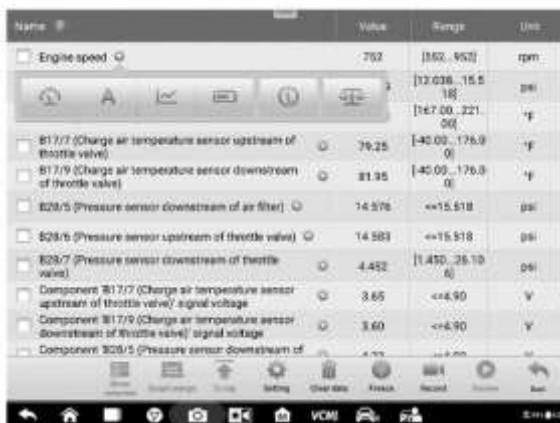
| Name | Value | Range | Unit |
|---|---|---|---|
| Engine speed | 752 | [552...952] | rpm |
| | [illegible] | [12.038...15.518] | psi |
| | | [167.00...221.00] | °F |
| B17/7 (Charge air temperature sensor upstream of throttle valve) | 79.25 | [-40.00...176.00] | °F |
| B17/9 (Charge air temperature sensor downstream of throttle valve) | 81.95 | [-40.00...176.00] | °F |
| B28/5 (Pressure sensor downstream of air filter) | 14.576 | <=15.518 | psi |
| B28/6 (Pressure sensor upstream of throttle valve) | 14.583 | <=15.518 | psi |
| B28/7 (Pressure sensor downstream of throttle valve) | 4.452 | [1.450...26.106] | psi |
| Component B17/7 (Charge air temperature sensor upstream of throttle valve)/ signal voltage | 3.65 | <=4.90 | V |
| Component B17/9 (Charge air temperature sensor downstream of throttle valve)/ signal voltage | 3.60 | <=4.90 | V |
| Component B28/5 (Pressure sensor downstream of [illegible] | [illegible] | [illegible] | V |

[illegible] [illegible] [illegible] Setting Clear data Freeze Record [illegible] Back

VCMI